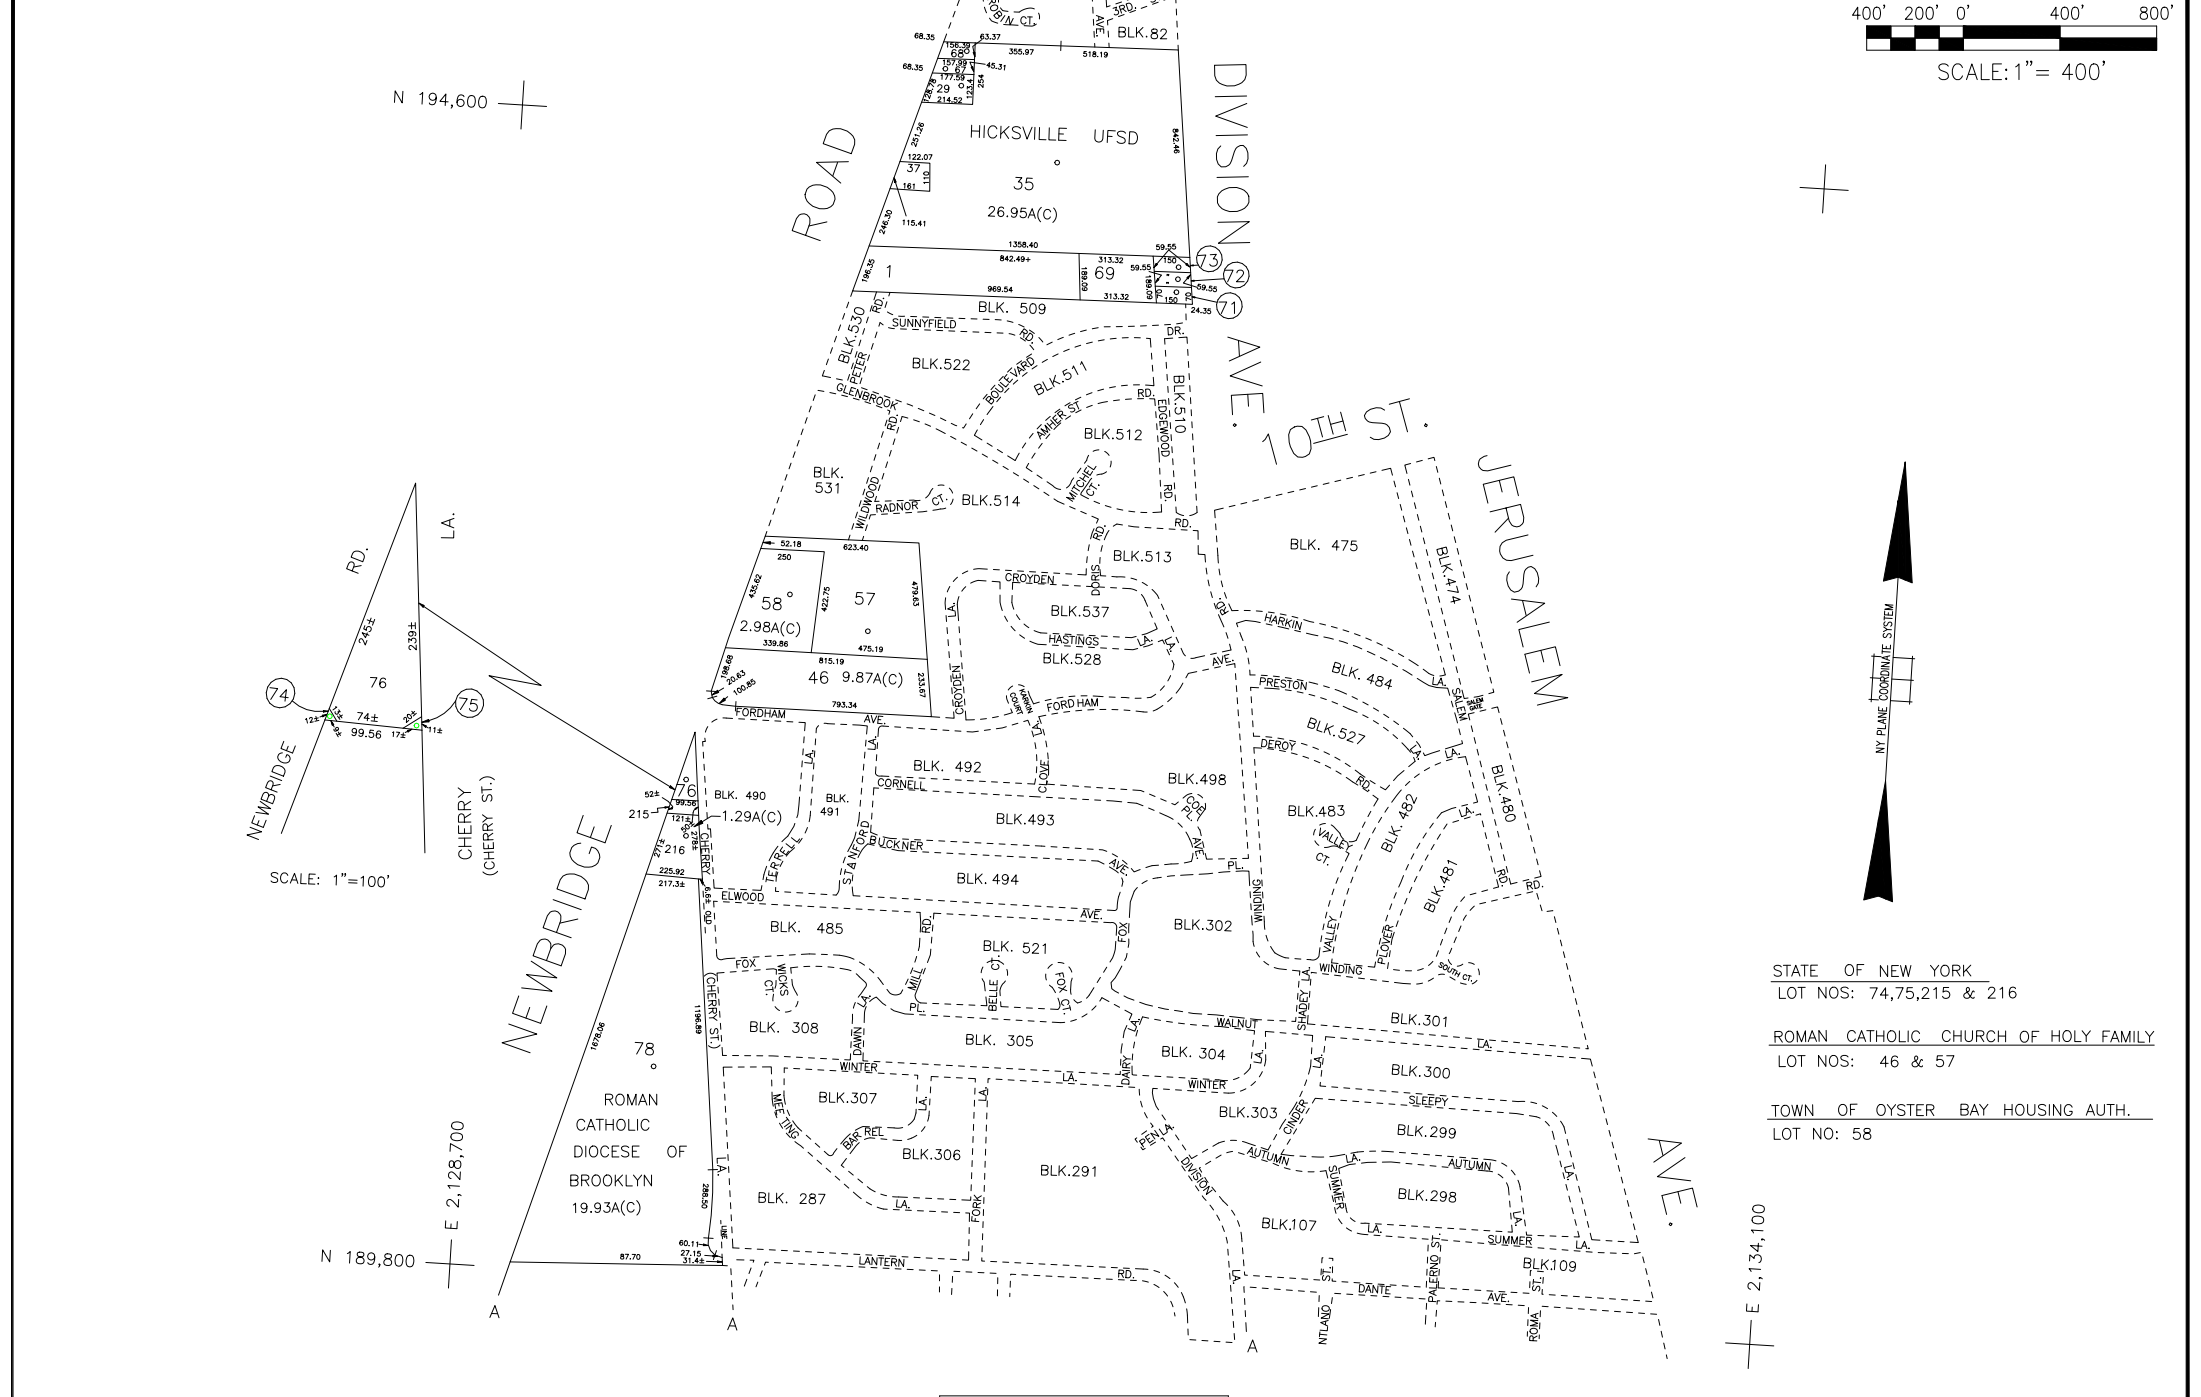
400' 200' 0' 400' 800'
SCALE: 1"= 400'

N 194,600

ROBIN CT.
3RD.
AVE.
BLK. 82
68.35
156.39
63.37
355.97
518.19
66
157.99
45.31
68.35
177.59
29
214.52
254
HICKSVILLE UFSD
35
26.95A(C)
842.46
122.07
37
161
110
115.41
251.26
246.30
1358.40
842.49+
59.55
313.32
59.55
73
72
71
1
69
969.54
313.32
59.55
24.35
196.35
ROAD
DIVISION
AVE.
BLK. 509
SUNNYFIELD
RD.
BLK.530
PETER
BLK.522
BOULEVARD
BLK.511
DR.
BLK.510
GLENBROOK
AMHER ST
RD.
BLK.512
EDGEWOOD
RD.
MITCHEL CT.
RD.
10TH ST.
JERUSALEM
BLK. 531
WILDWOOD
RADNOR CT.
BLK.514
RD.
BLK.513
BLK. 475
BLK.474
52.18
623.40
250
435.62
58
2.98A(C)
339.86
422.75
57
475.19
479.63
CROYDEN
DORIS
BLK.537
HASTINGS
LA.
BLK.528
HARKIN
BLK. 484
815.19
46 9.87A(C)
793.34
233.67
198.68
20.63
100.85
CROYDEN
COURT
FORD HAM
AVE.
PRESTON
LA.
SALEM
FORDHAM AVE.
BLK. 492
LA.
LA.
CLOVE
BLK.498
BLK.527
DEROY
RD.
BLK.483
BLK. 482
BLK.480
BLK. 490
1.29A(C)
BLK. 491
CORNELL
BLK.493
COE PL.
AVE.
PL.
VALLEY CT.
LA.
TERRELL
STANFORD
BUCKNER
AVE.
BLK. 494
BLK.481
RD.
RD.
WINDING
ELWOOD
AVE.
BLK. 485
RD.
BLK. 521
FOX
BLK.302
VALLEY
PLOVER
FOX
WICKS CT.
MILL
BELLE CT.
FOX CT.
WINDING
SOUTH CT.
LA.
PL.
BLK. 308
DAWN
BLK. 305
DAIRY
WALNUT
SHADY LA.
BLK.301
LA.
BLK. 304
LA.
WINTER
LA.
WINTER
LA.
BLK.300
BLK.307
LA.
BLK.303
SLEEPY
MEETING
BAR REL
BLK.306
LA.
CINDER
BLK.299
PEN LA.
BLK.291
DIVISION
AUTUMN
LA.
AUTUMN
SUMMER
BLK.298
LA.
BLK. 287
LA.
FORK
BLK.107
LA.
SUMMER
LA.
LA.
BLK.109
LANTERN
RD.
ST.
DANTE
PALERMO ST.
AVE.
ST.
NTLAND
ROMA
AVE.

RD.
LA.
245±
239±
76
74
75
12±
74±
20±
99.56
17±
11±
NEWBRIDGE
CHERRY
(CHERRY ST.)
SCALE: 1"=100'

52±
99.56
76
215
121±
216
225.92
217.3±
CHERRY
OLD
NEWBRIDGE
1678.06
78
ROMAN CATHOLIC DIOCESE OF BROOKLYN
19.93A(C)
CHERRY ST.
1196.89
LA.
288.50
60.11±
27.15
31.4±
87.70
E 2,128,700
N 189,800
A
A
A
E 2,134,100

NY PLANE COORDINATE SYSTEM

STATE OF NEW YORK
LOT NOS: 74,75,215 & 216

ROMAN CATHOLIC CHURCH OF HOLY FAMILY
LOT NOS: 46 & 57

TOWN OF OYSTER BAY HOUSING AUTH.
LOT NO: 58